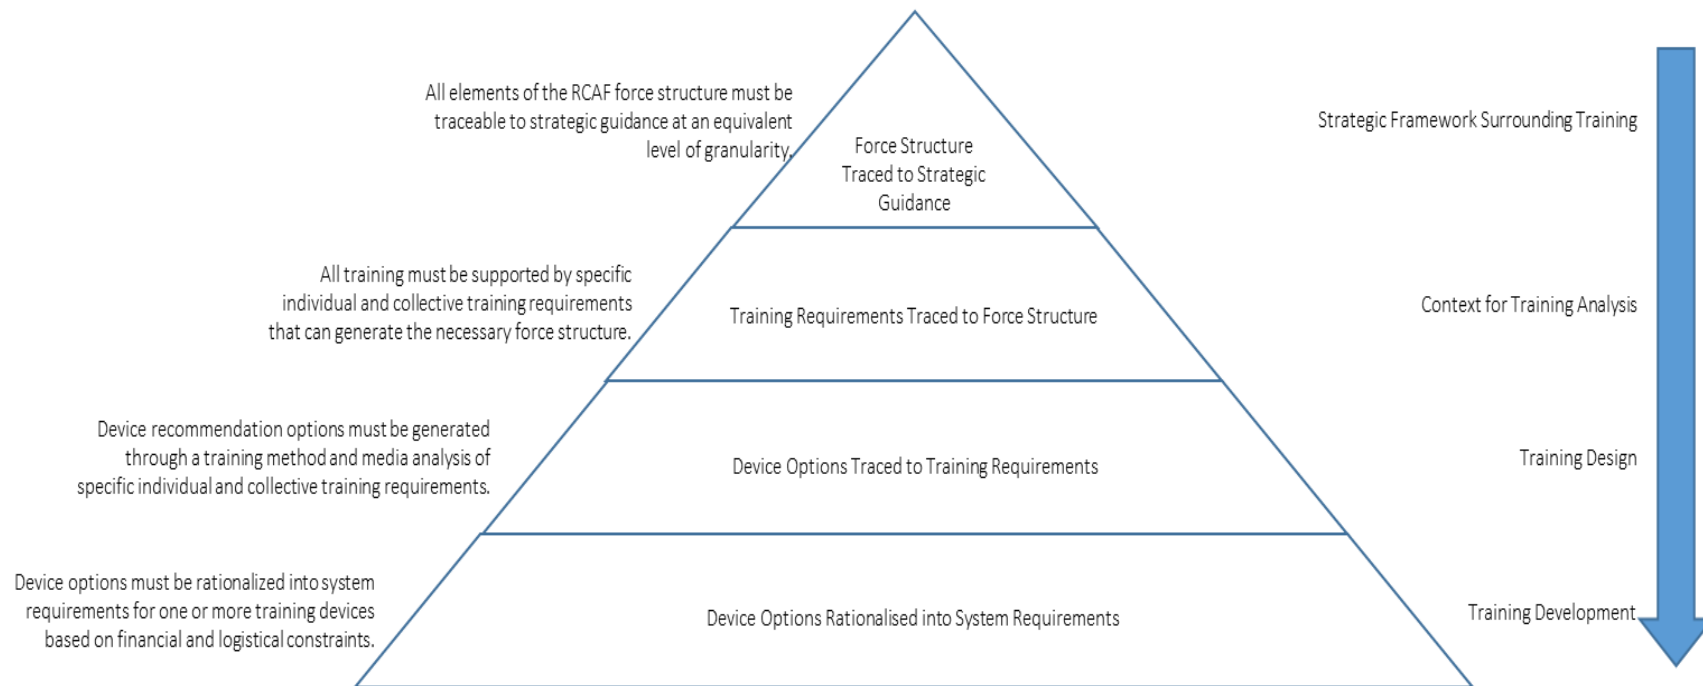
All elements of the RCAF force structure must be traceable to strategic guidance at an equivalent level of granularity.

Force Structure Traced to Strategic Guidance

Strategic Framework Surrounding Training

All training must be supported by specific individual and collective training requirements that can generate the necessary force structure.

Training Requirements Traced to Force Structure

Context for Training Analysis

Device recommendation options must be generated through a training method and media analysis of specific individual and collective training requirements.

Device Options Traced to Training Requirements

Training Design

Device options must be rationalized into system requirements for one or more training devices based on financial and logistical constraints.

Device Options Rationalised into System Requirements

Training Development